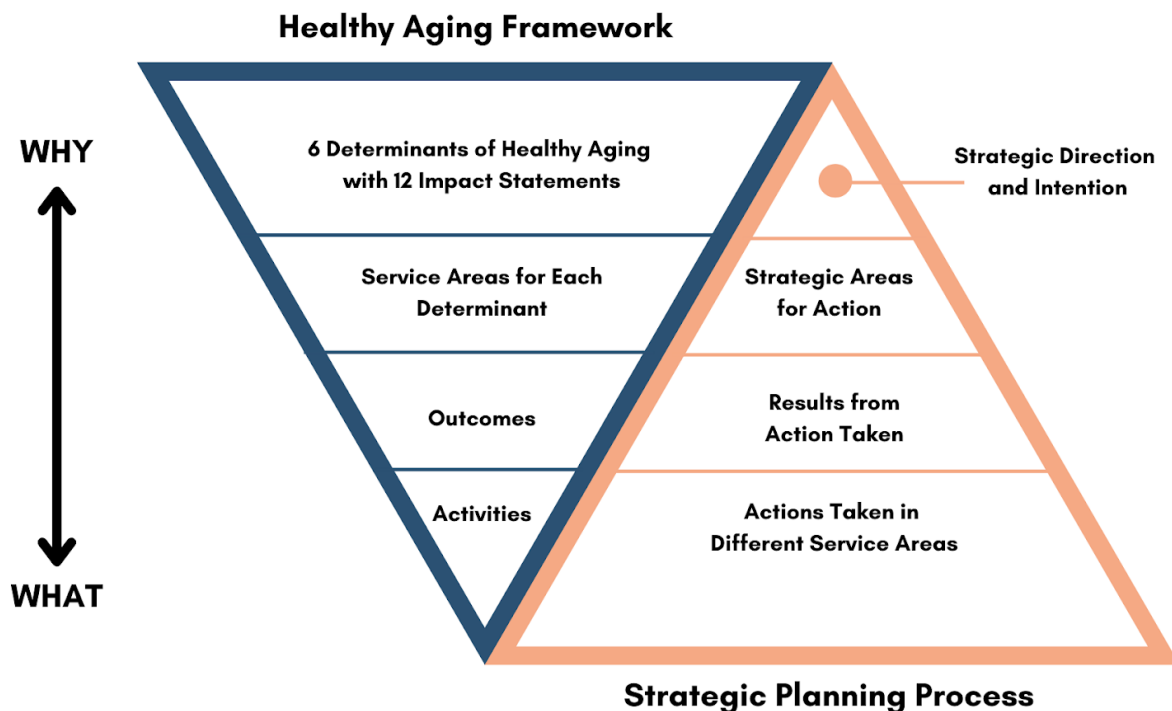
Healthy Aging Framework

WHY

WHAT

6 Determinants of Healthy Aging with 12 Impact Statements

Service Areas for Each Determinant

Outcomes

Activities

Strategic Direction and Intention

Strategic Areas for Action

Results from Action Taken

Actions Taken in Different Service Areas

Strategic Planning Process